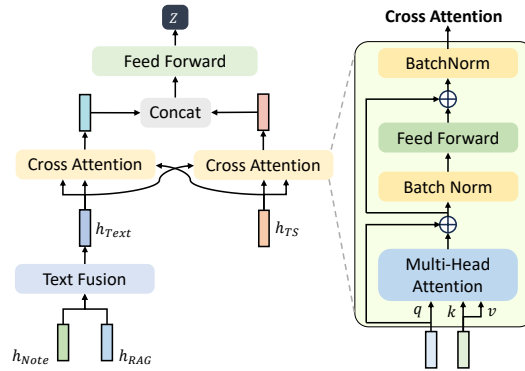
$Z$

Feed Forward

Concat

Cross Attention

Cross Attention

$h_{Text}$

$h_{TS}$

Text Fusion

$h_{Note}$

$h_{RAG}$

Cross Attention

BatchNorm

Feed Forward

Batch Norm

Multi-Head Attention

$q$

$k$

$v$